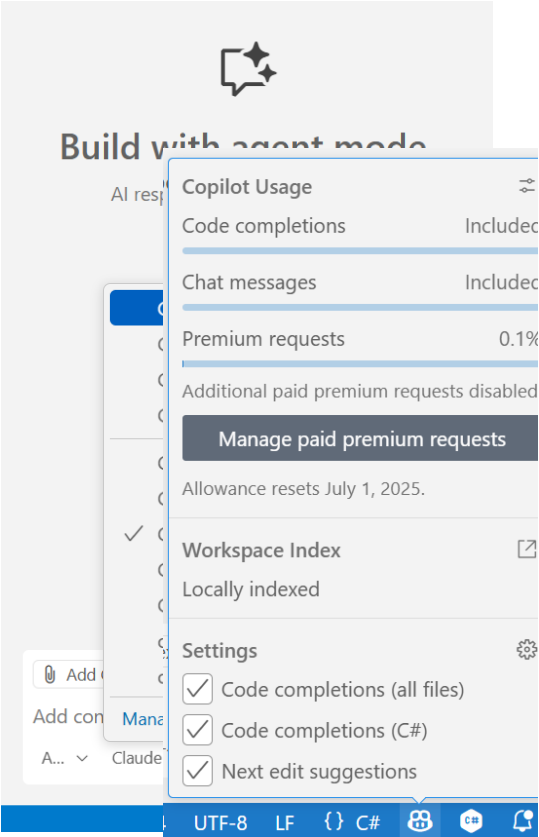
Build w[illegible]

AI resp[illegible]

Add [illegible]

Add con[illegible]

A... Claude

Mana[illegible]

Copilot Usage

Code completions Included

Chat messages Included

Premium requests 0.1%

Additional paid premium requests disabled

Manage paid premium requests

Allowance resets July 1, 2025.

Workspace Index

Locally indexed

Settings

Code completions (all files)

Code completions (C#)

Next edit suggestions

UTF-8 LF {} C#